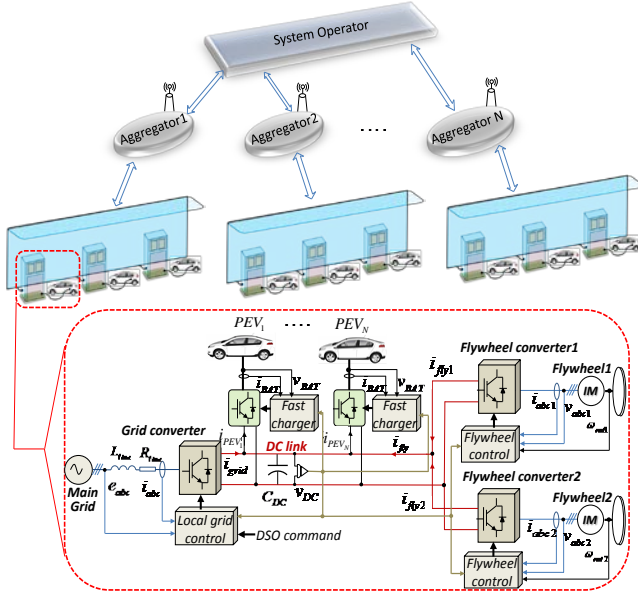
System Operator

Aggregator1

Aggregator2

....

Aggregator N

$PEV_1$ .... $PEV_N$

$\bar{i}_{BAT}$ $v_{BAT}$

Fast charger

$\bar{i}_{BAT}$ $v_{BAT}$

Fast charger

Flywheel converter1

$\bar{i}_{fly1}$

Flywheel1

IM

$\bar{i}_{abc1}$ $v_{abc1}$ $\omega_{ref1}$

Flywheel control

Grid converter

$i_{PEV_1}$

$i_{PEV_N}$

DC link

$\bar{i}_{fly}$

$L_{line}$ $R_{line}$

$\bar{i}_{grid}$

Main Grid

$e_{abc}$ $\bar{i}_{abc}$

$C_{DC}$ $v_{DC}$

$\bar{i}_{fly2}$

Flywheel converter2

Flywheel2

IM

$\bar{i}_{abc2}$ $v_{abc2}$ $\omega_{ref2}$

Local grid control

DSO command

Flywheel control